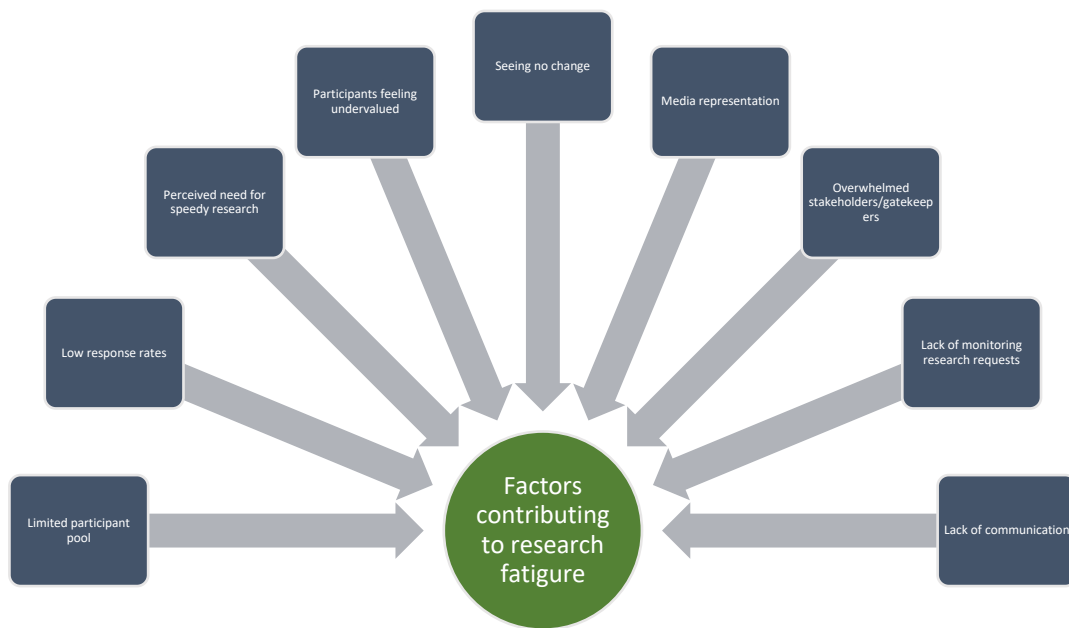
Seeing no change

Participants feeling undervalued

Media representation

Perceived need for speedy research

Overwhelmed stakeholders/gatekeepers

Low response rates

Lack of monitoring research requests

Limited participant pool

Factors contributing to research fatigue

Lack of communication